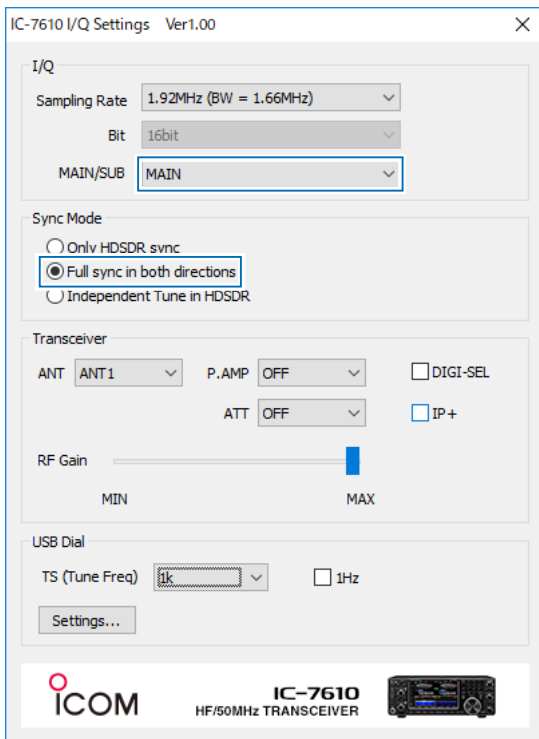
IC-7610 I/Q Settings Ver1.00

I/Q

Sampling Rate 1.92MHz (BW = 1.66MHz)

Bit 16bit

MAIN/SUB MAIN

Sync Mode

Only HDSDR sync

Full sync in both directions

Independent Tune in HDSDR

Transceiver

ANT ANT1

P.AMP OFF

DIGI-SEL

ATT OFF

IP+

RF Gain

MIN

MAX

USB Dial

TS (Tune Freq) 1k

1Hz

Settings...

ICOM

IC-7610
HF/50MHz TRANSCEIVER